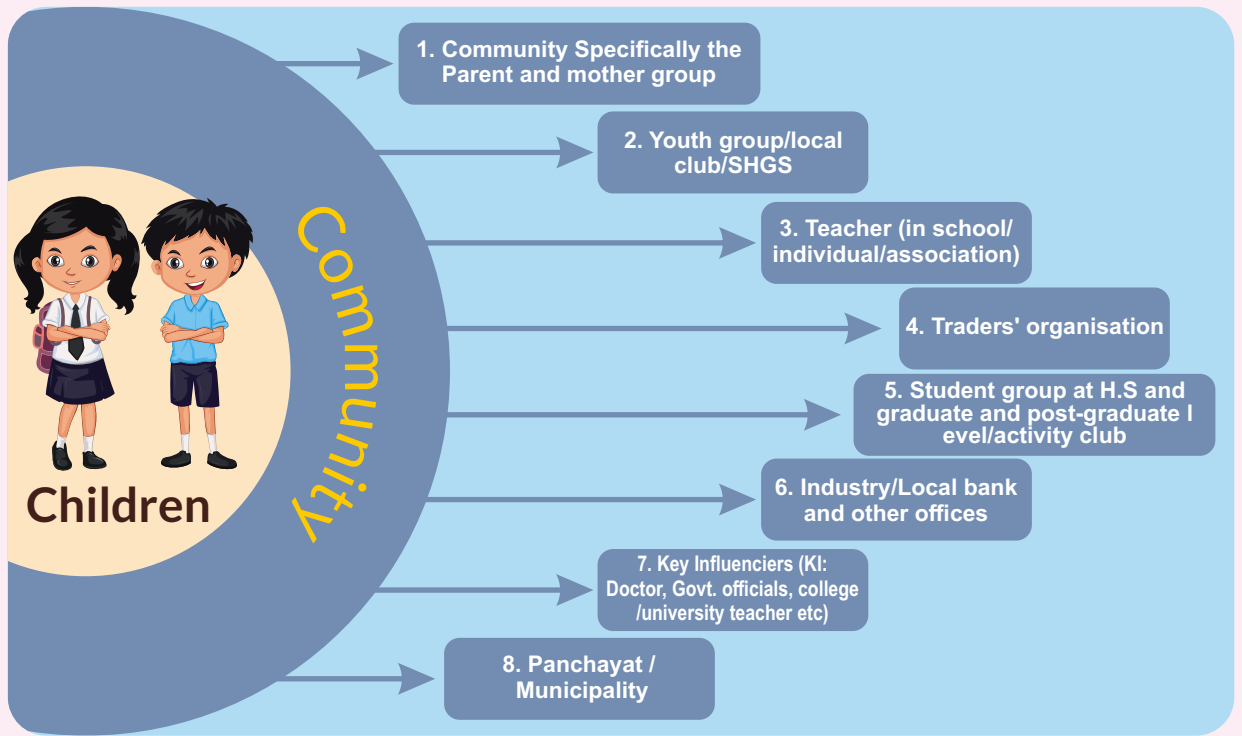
Children

Community

1. Community Specifically the Parent and mother group

2. Youth group/local club/SHGS

3. Teacher (in school/ individual/association)

4. Traders' organisation

5. Student group at H.S and graduate and post-graduate l evel/activity club

6. Industry/Local bank and other offices

7. Key Influenciers (KI: Doctor, Govt. officials, college /university teacher etc)

8. Panchayat / Municipality